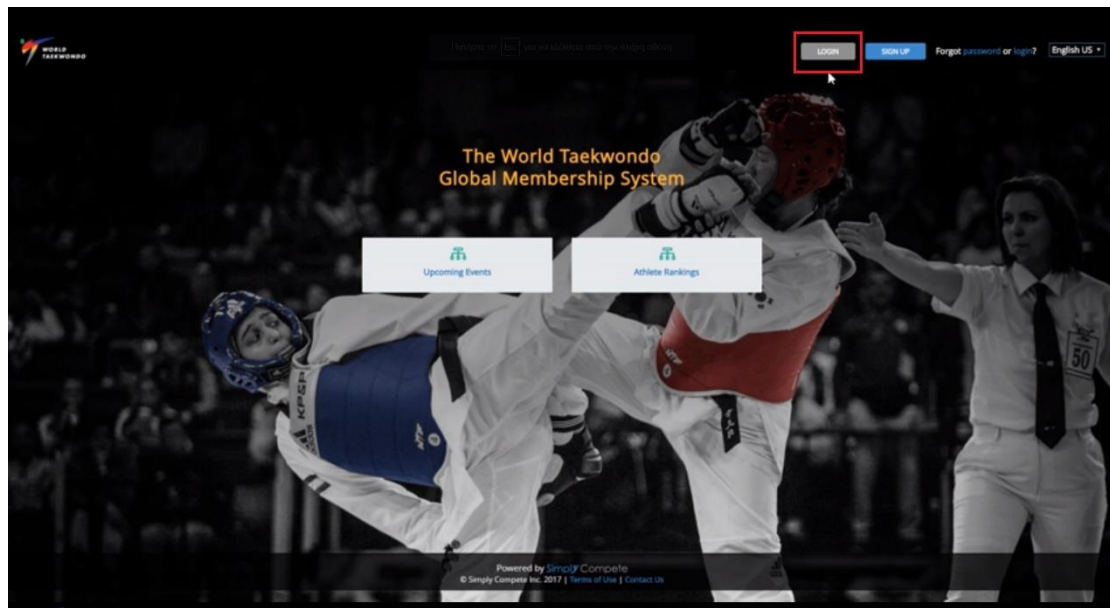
WORLD TAEKWONDO

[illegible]

LOGIN SIGN UP Forgot password or login? English US

The World Taekwondo Global Membership System

Upcoming Events

Athlete Rankings

KPSP

50

Powered by Simply Compete
© Simply Compete Inc. 2017 | Terms of Use | Contact Us